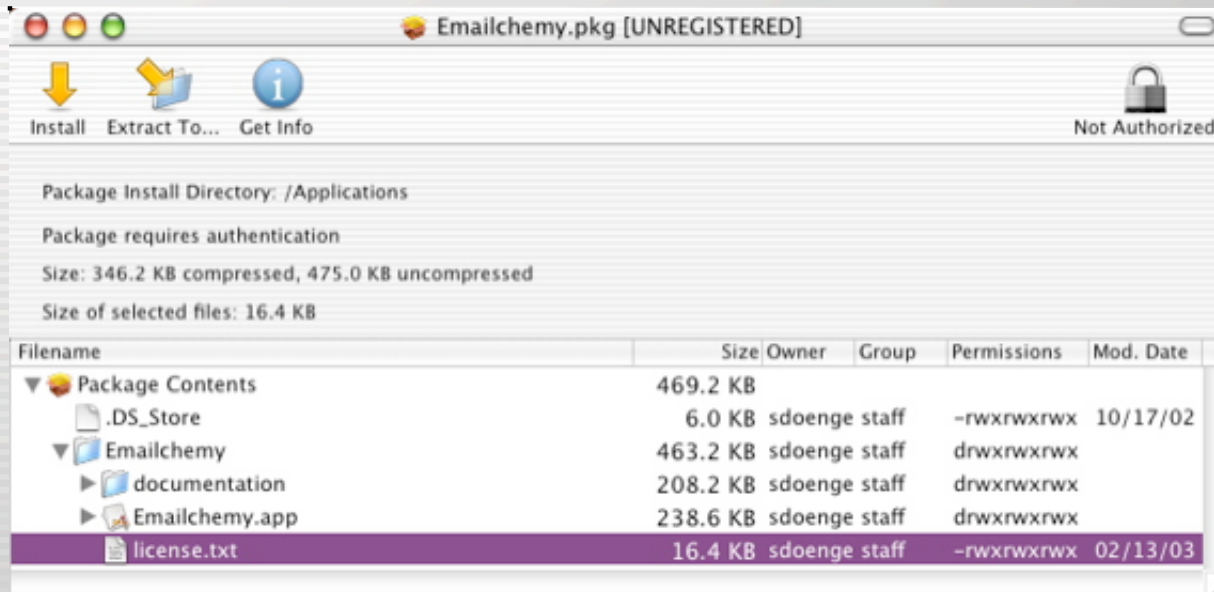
Emailchemy.pkg [UNREGISTERED]

Install Extract To... Get Info

Not Authorized

Package Install Directory: /Applications

Package requires authentication

Size: 346.2 KB compressed, 475.0 KB uncompressed

Size of selected files: 16.4 KB

| Filename | Size | Owner | Group | Permissions | Mod. Date |
|---|---|---|---|---|---|
| Package Contents | 469.2 KB | | | | |
| .DS_Store | 6.0 KB | sdoenge | staff | -rwxrwxrwx | 10/17/02 |
| Emailchemy | 463.2 KB | sdoenge | staff | drwxrwxrwx | |
| documentation | 208.2 KB | sdoenge | staff | drwxrwxrwx | |
| Emailchemy.app | 238.6 KB | sdoenge | staff | drwxrwxrwx | |
| license.txt | 16.4 KB | sdoenge | staff | -rwxrwxrwx | 02/13/03 |